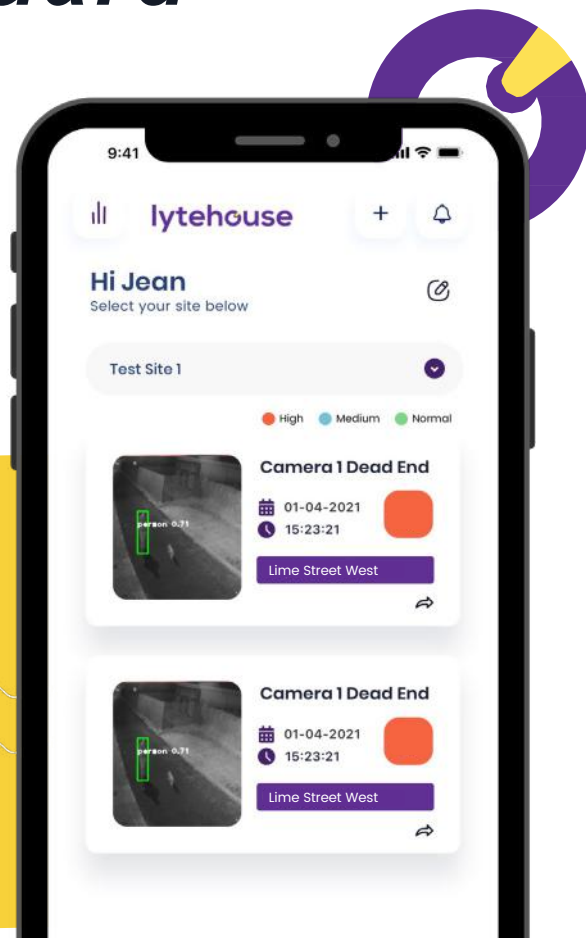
9:41

lytehouse

+

Hi Jean
Select your site below

Test Site 1

High Medium Normal

person 0.71

Camera 1 Dead End
01-04-2021
15:23:21
Lime Street West

person 0.71

Camera 1 Dead End
01-04-2021
15:23:21
Lime Street West